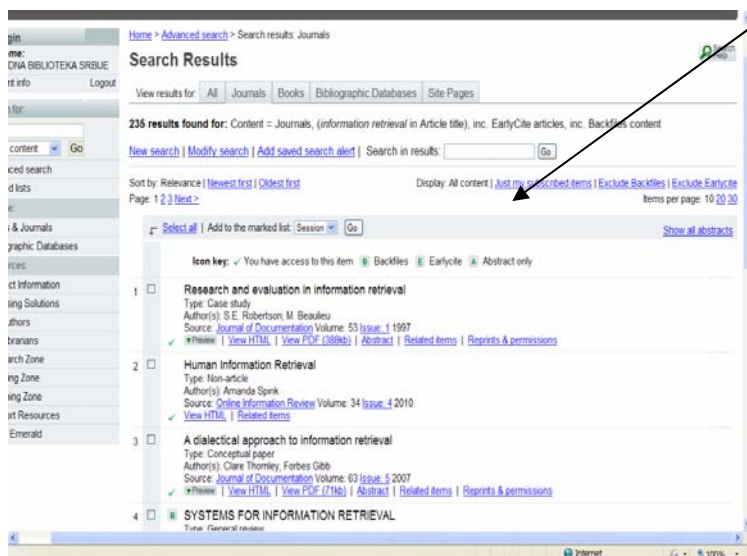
gin
me:
DNA BIBLIOTEKA SRBIJE
nt info Logout

h for:

content Go
ced search
d lists

s & Journals
graphic Databases
rces:
ct Information
sing Solutions
uthors
brarians
rch Zone
ing Zone
ing Zone
rt Resources
Emerald

Home > Advanced search > Search results: Journals

Search Results

Search Help

View results for: All | Journals | Books | Bibliographic Databases | Site Pages

235 results found for: Content = Journals, (information retrieval in Article title), inc. EarlyCite articles, inc. Backfiles content

New search | Modify search | Add saved search alert | Search in results: Go

Sort by: Relevance | Newest first | Oldest first
Page: 1 2 3 Next >

Display: All content | Just my subscribed items | Exclude Backfiles | Exclude Earlycite
Items per page: 10 20 30

Select all | Add to the marked list: Session Go

Show all abstracts

Icon key: ✓ You have access to this item B Backfiles E Earlycite A Abstract only

1 Research and evaluation in information retrieval
Type: Case study
Author(s): S.E. Robertson, M. Beaulieu
Source: Journal of Documentation Volume: 53 Issue: 1 1997
✓ Preview | View HTML | View PDF (388kb) | Abstract | Related items | Reprints & permissions

2 Human Information Retrieval
Type: Non-article
Author(s): Amanda Spink
Source: Online Information Review Volume: 34 Issue: 4 2010
✓ View HTML | Related items

3 A dialectical approach to information retrieval
Type: Conceptual paper
Author(s): Clare Thornley, Forbes Gibb
Source: Journal of Documentation Volume: 63 Issue: 5 2007
✓ Preview | View HTML | View PDF (71kb) | Abstract | Related items | Reprints & permissions

4 B SYSTEMS FOR INFORMATION RETRIEVAL
Type: General review

Internet 100%